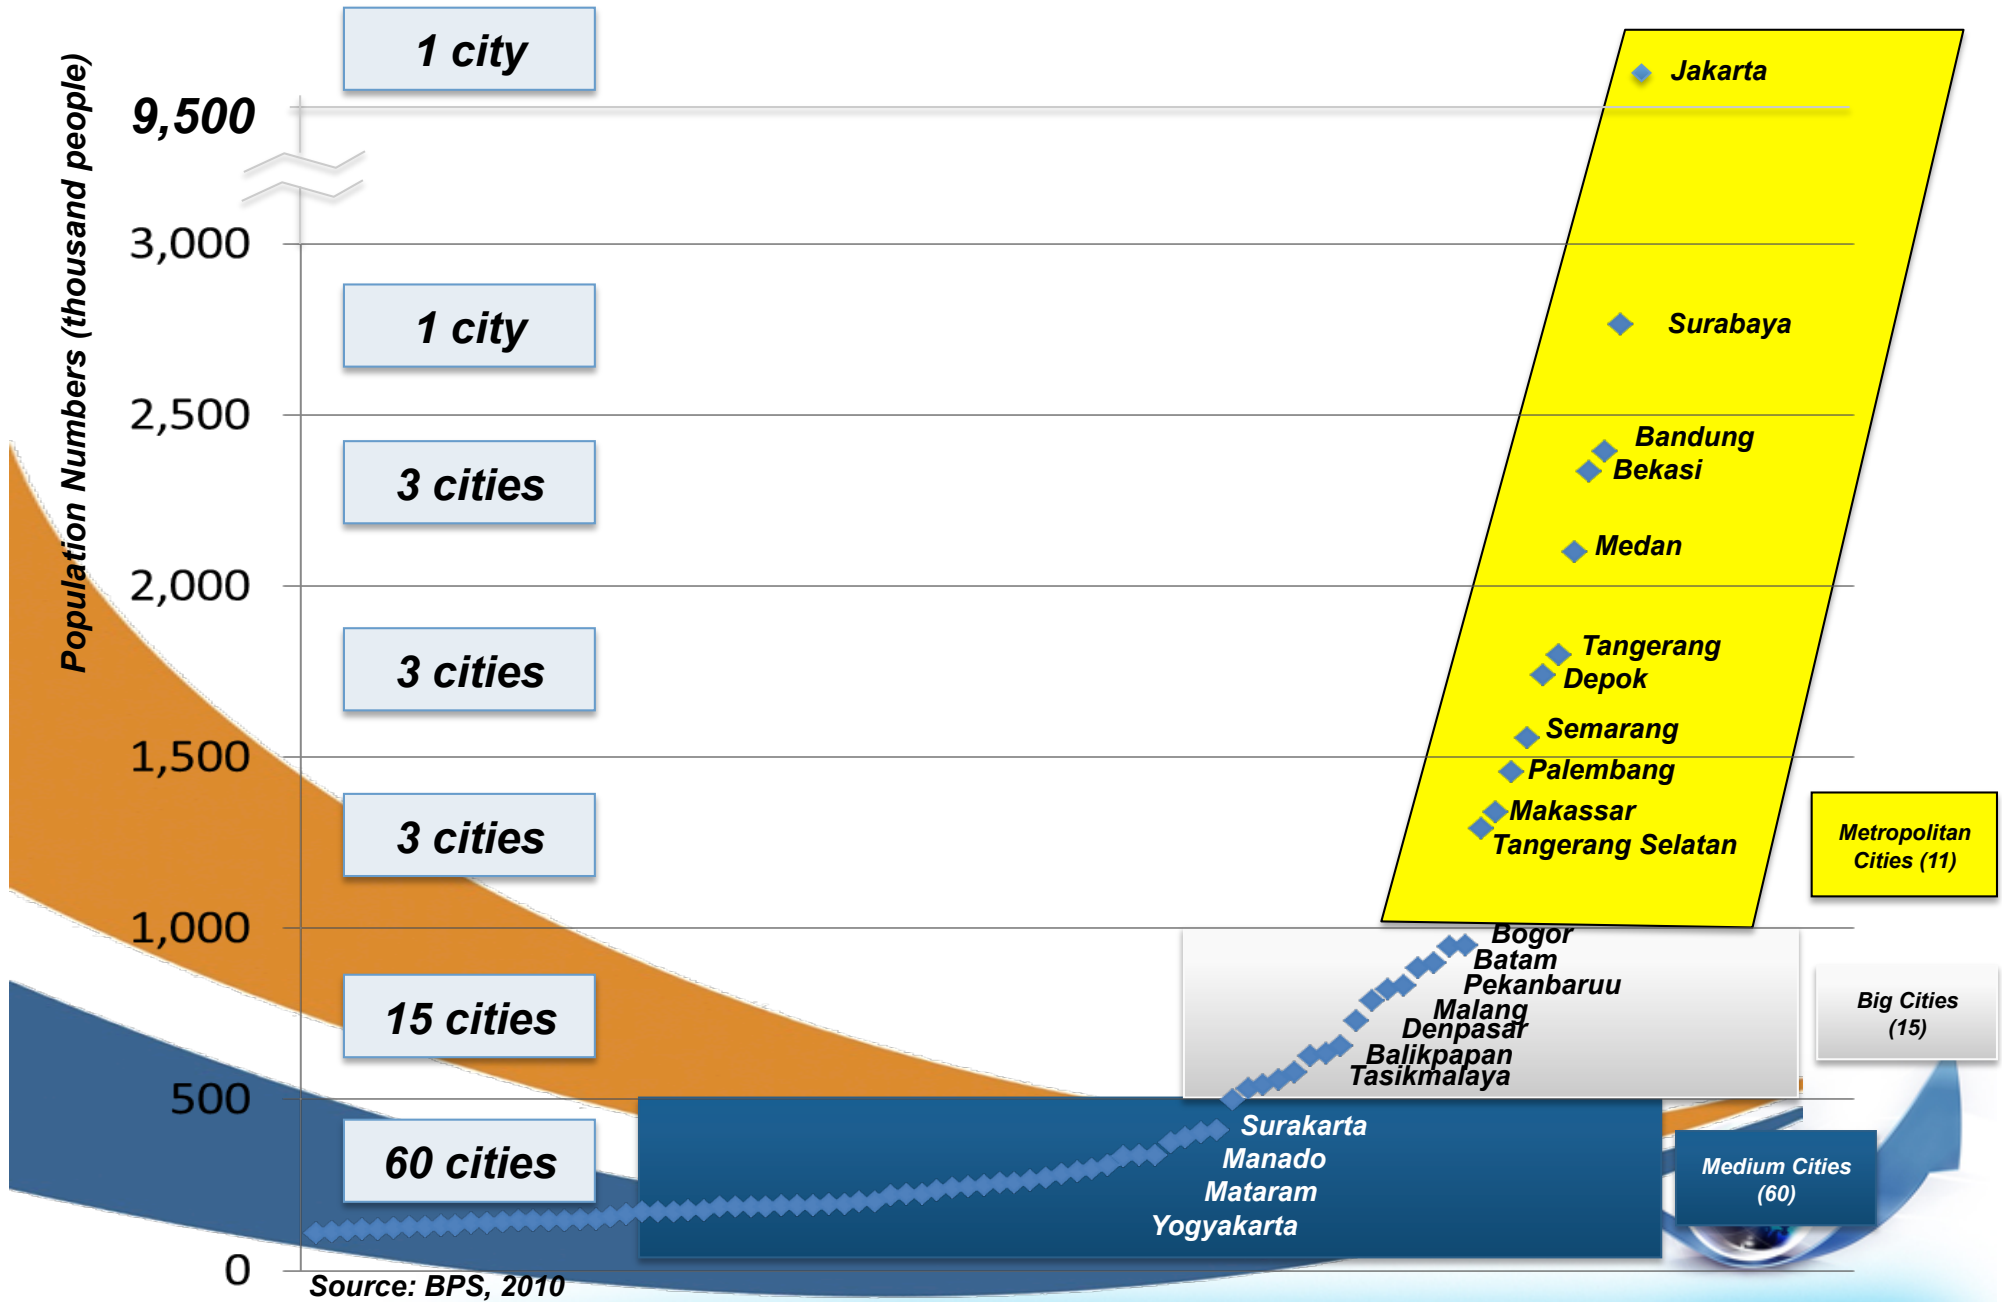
Population Numbers (thousand people)

9,500
3,000
2,500
2,000
1,500
1,000
500
0

1 city
1 city
3 cities
3 cities
3 cities
15 cities
60 cities

Jakarta
Surabaya
Bandung
Bekasi
Medan
Tangerang
Depok
Semarang
Palembang
Makassar
Tangerang Selatan

Metropolitan Cities (11)

Bogor
Batam
Pekanbaruu
Malang
Denpasar
Balikpapan
Tasikmalaya

Big Cities (15)

Surakarta
Manado
Mataram
Yogyakarta

Medium Cities (60)

Source: BPS, 2010